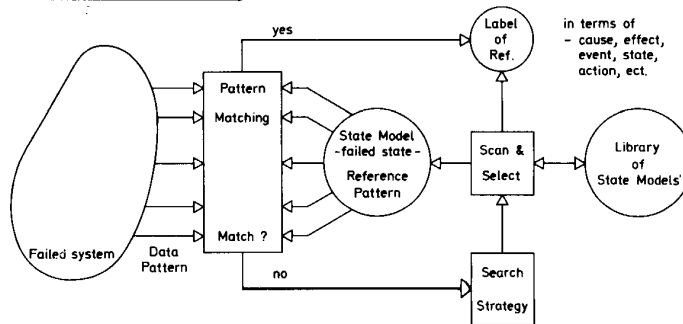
yes

Label of Ref.

in terms of
- cause, effect, event, state, action, ect.

Pattern

Matching

Match ?

State Model
-failed state-
Reference Pattern

Scan & Select

Library of State Models

Failed system

Data Pattern

no

Search Strategy